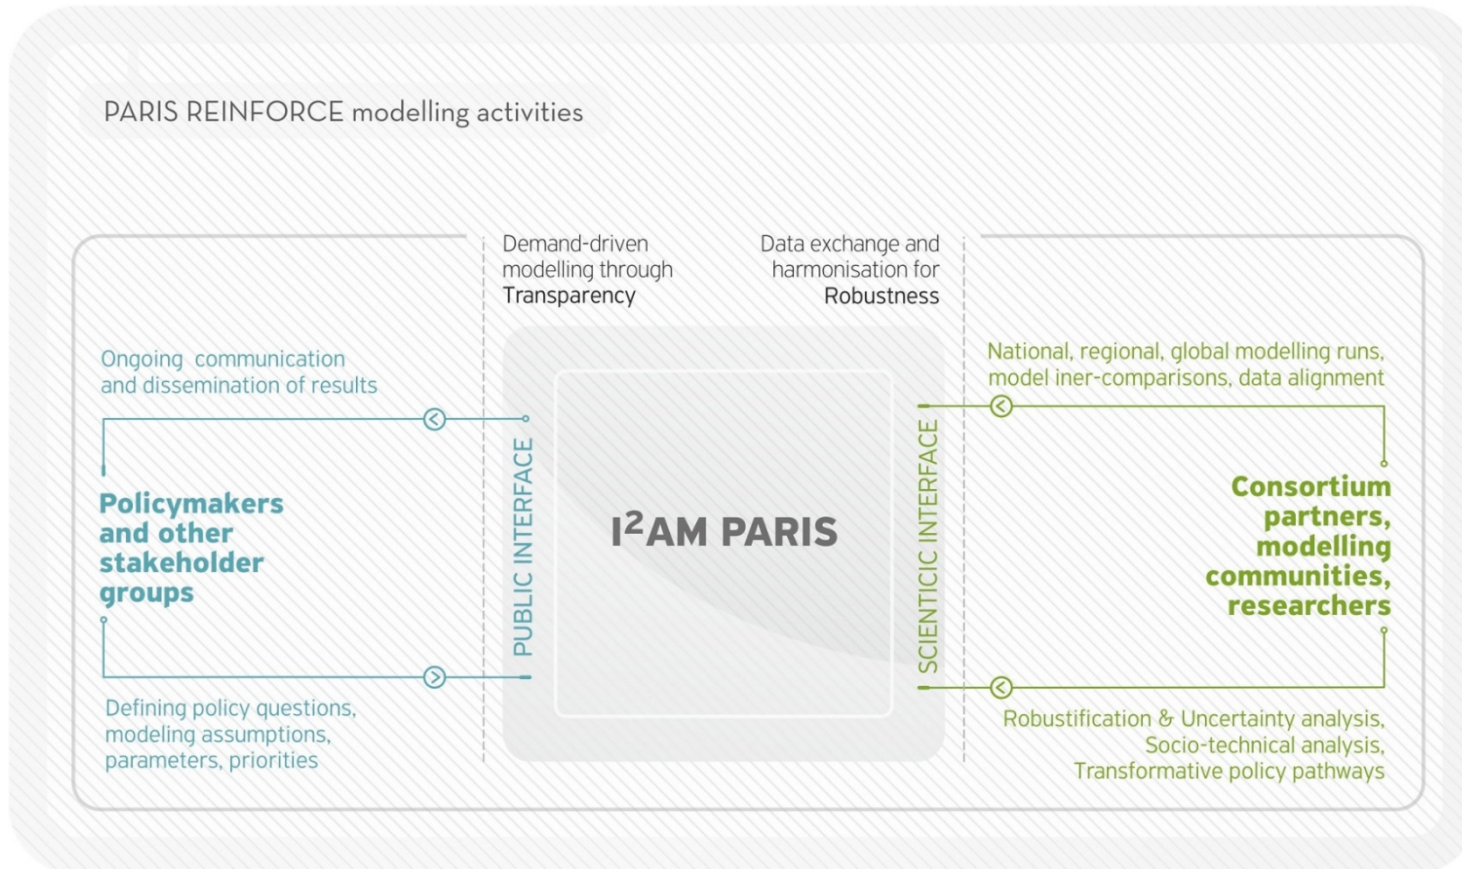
PARIS REINFORCE modelling activities

Demand-driven modelling through Transparency

Data exchange and harmonisation for Robustness

Ongoing communication and dissemination of results

Policymakers and other stakeholder groups

Defining policy questions, modeling assumptions, parameters, priorities

PUBLIC INTERFACE

I$^2$AM PARIS

SCIENTICIC INTERFACE

National, regional, global modelling runs, model iner-comparisons, data alignment

Consortium partners, modelling communities, researchers

Robustification & Uncertainty analysis, Socio-technical analysis, Transformative policy pathways